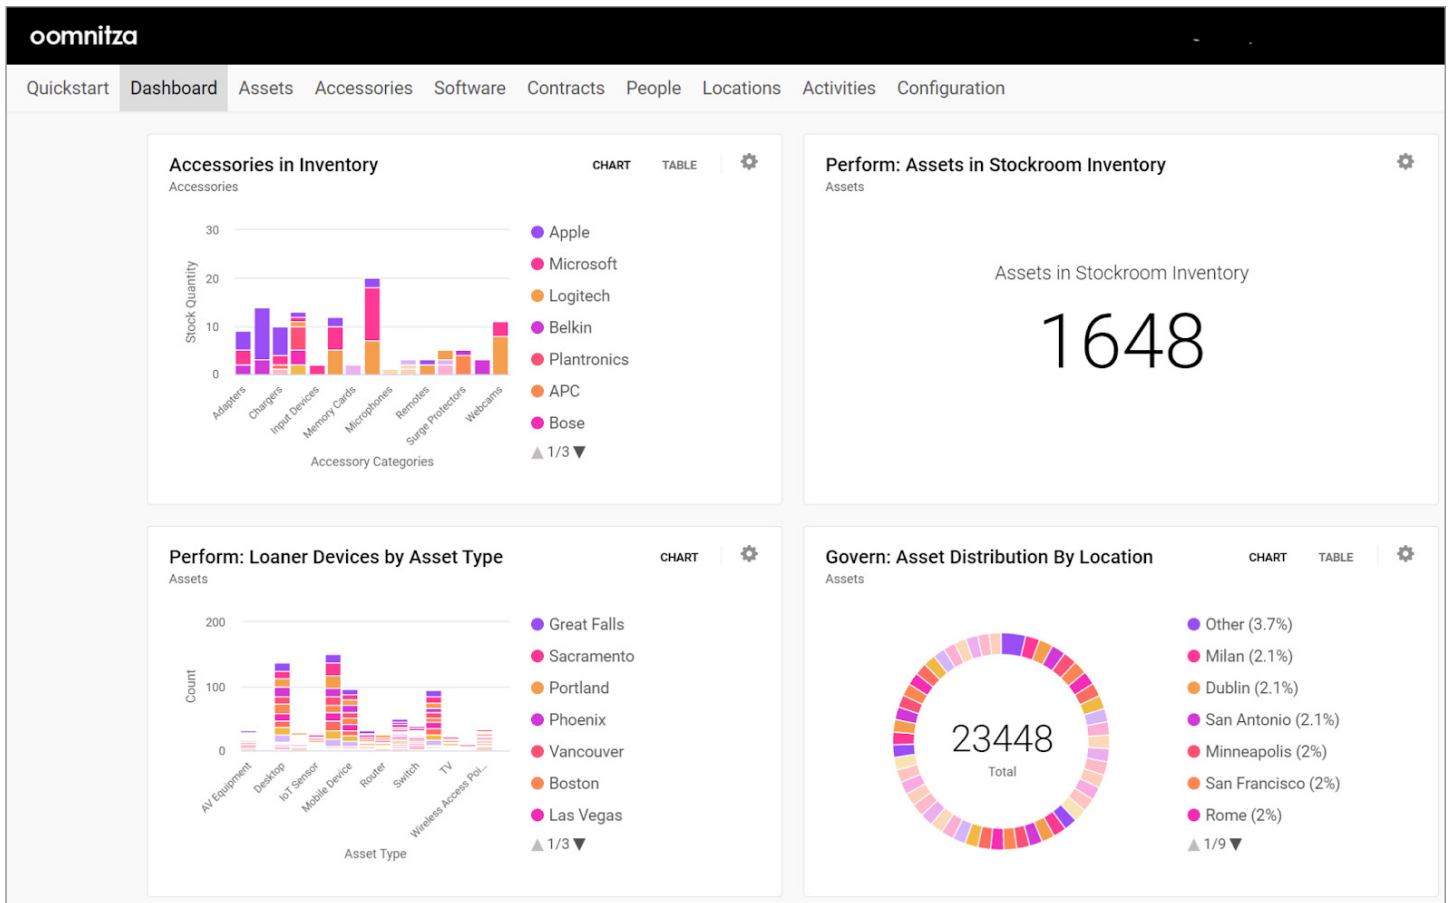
oomnitza

Quickstart Dashboard Assets Accessories Software Contracts People Locations Activities Configuration

Accessories in Inventory
Accessories
CHART TABLE

30
20
10
0
Stock Quantity
Adapters Chargers Input Devices Memory Cards Microphones Remotes Surge Protectors Webcams
Accessory Categories

Apple
Microsoft
Logitech
Belkin
Plantronics
APC
Bose
1/3

Perform: Assets in Stockroom Inventory
Assets

Assets in Stockroom Inventory
1648

Perform: Loaner Devices by Asset Type
Assets
CHART

200
100
0
Count
AV Equipment Desktop IoT Sensor Mobile Device Router Switch TV Wireless Access Poi...
Asset Type

Great Falls
Sacramento
Portland
Phoenix
Vancouver
Boston
Las Vegas
1/3

Govern: Asset Distribution By Location
Assets
CHART TABLE

23448
Total

Other (3.7%)
Milan (2.1%)
Dublin (2.1%)
San Antonio (2.1%)
Minneapolis (2%)
San Francisco (2%)
Rome (2%)
1/9